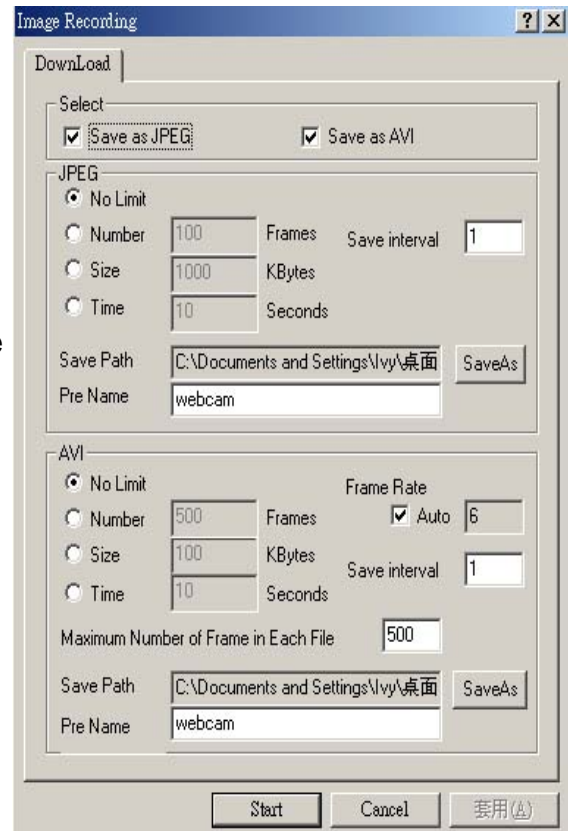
Image Recording
?
X
DownLoad
Select
Save as JPEG
Save as AVI
JPEG
No Limit
Number
100
Frames
Save interval
1
Size
1000
KBytes
Time
10
Seconds
Save Path
C:\Documents and Settings\Ivy\桌面
SaveAs
Pre Name
webcam
AVI
No Limit
Frame Rate
Number
500
Frames
Auto
6
Size
100
KBytes
Save interval
1
Time
10
Seconds
Maximum Number of Frame in Each File
500
Save Path
C:\Documents and Settings\Ivy\桌面
SaveAs
Pre Name
webcam
Start
Cancel
套用(A)